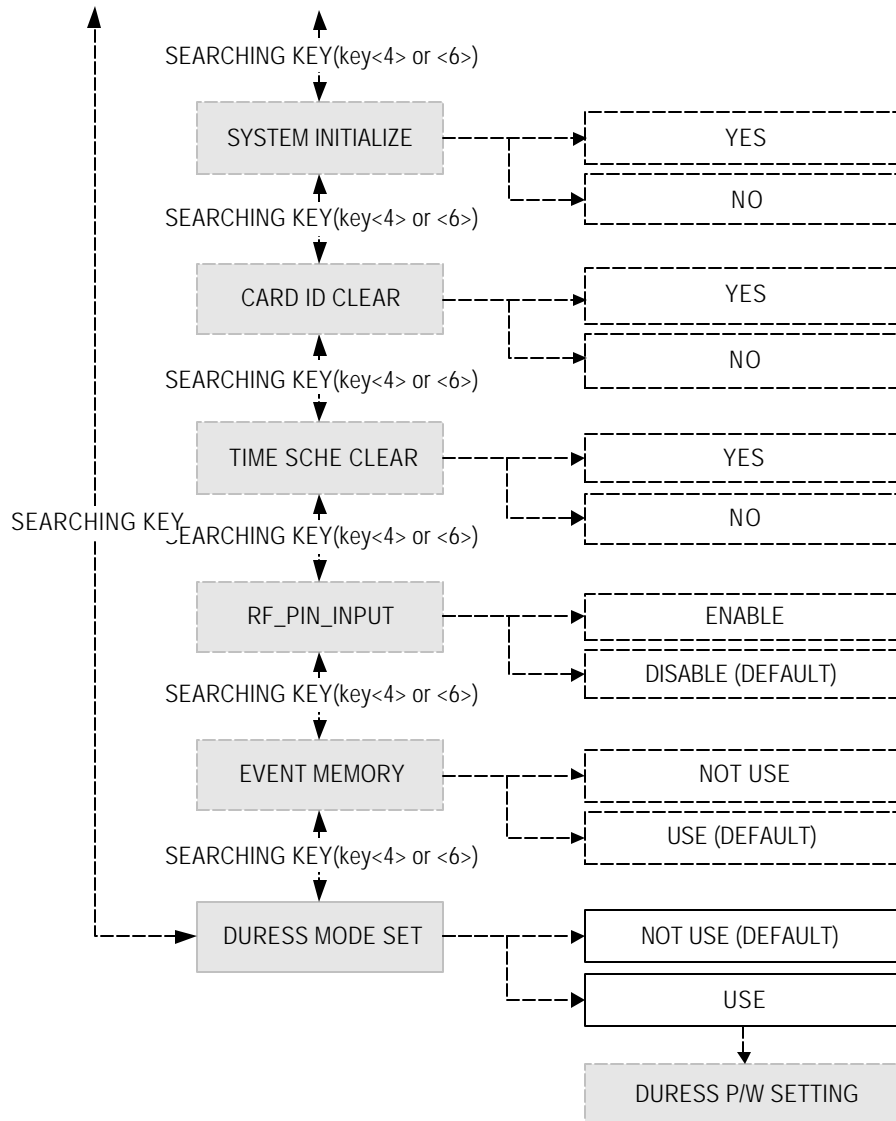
SEARCHING KEY(key<4> or <6>)

SYSTEM INITIALIZE

YES

NO

SEARCHING KEY(key<4> or <6>)

CARD ID CLEAR

YES

NO

SEARCHING KEY(key<4> or <6>)

TIME SCHE CLEAR

YES

NO

SEARCHING KEY

SEARCHING KEY(key<4> or <6>)

RF_PIN_INPUT

ENABLE

DISABLE (DEFAULT)

SEARCHING KEY(key<4> or <6>)

EVENT MEMORY

NOT USE

USE (DEFAULT)

SEARCHING KEY(key<4> or <6>)

DURESS MODE SET

NOT USE (DEFAULT)

USE

DURESS P/W SETTING